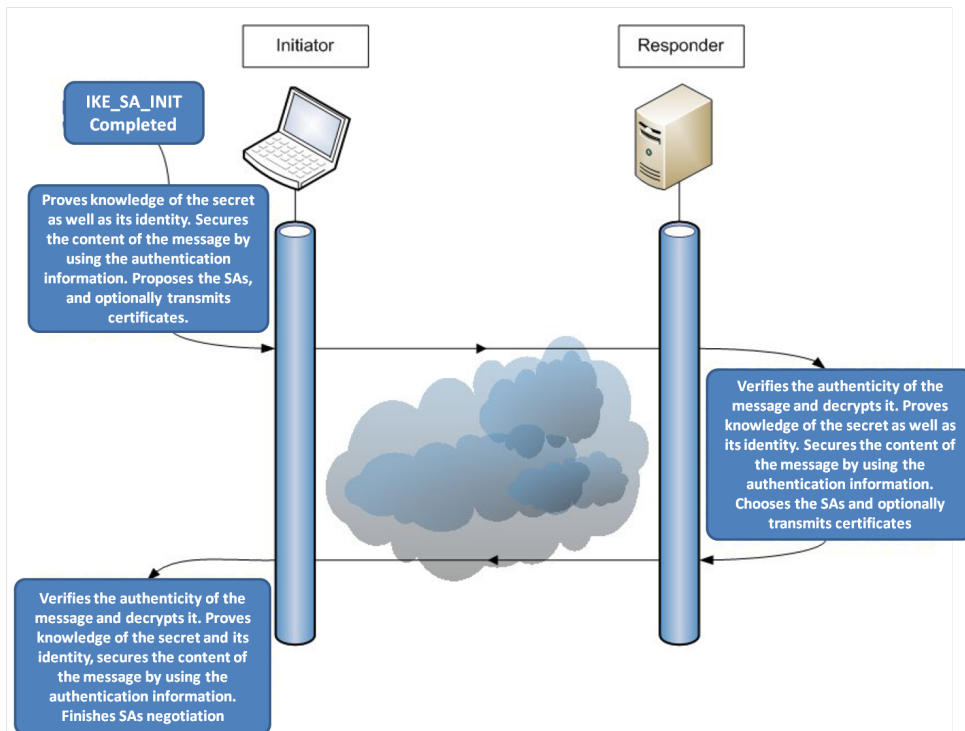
Initiator

Responder

IKE_SA_INIT Completed

Proves knowledge of the secret as well as its identity. Secures the content of the message by using the authentication information. Proposes the SAs, and optionally transmits certificates.

Verifies the authenticity of the message and decrypts it. Proves knowledge of the secret as well as its identity. Secures the content of the message by using the authentication information. Chooses the SAs and optionally transmits certificates

Verifies the authenticity of the message and decrypts it. Proves knowledge of the secret and its identity, secures the content of the message by using the authentication information. Finishes SAs negotiation